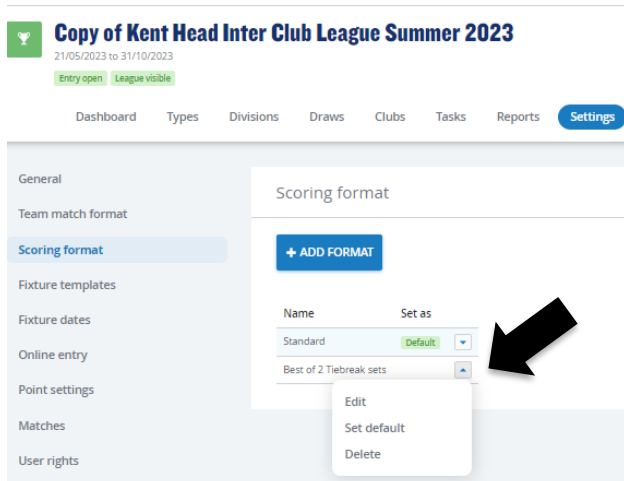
Copy of Kent Head Inter Club League Summer 2023
21/05/2023 to 31/10/2023
Entry open League visible

Dashboard Types Divisions Draws Clubs Tasks Reports Settings

General
Team match format
Scoring format
Fixture templates
Fixture dates
Online entry
Point settings
Matches
User rights

Scoring format

+ ADD FORMAT

| Name | Set as |
|---|---|
| Standard | Default |
| Best of 2 Tiebreak sets | |

Edit
Set default
Delete